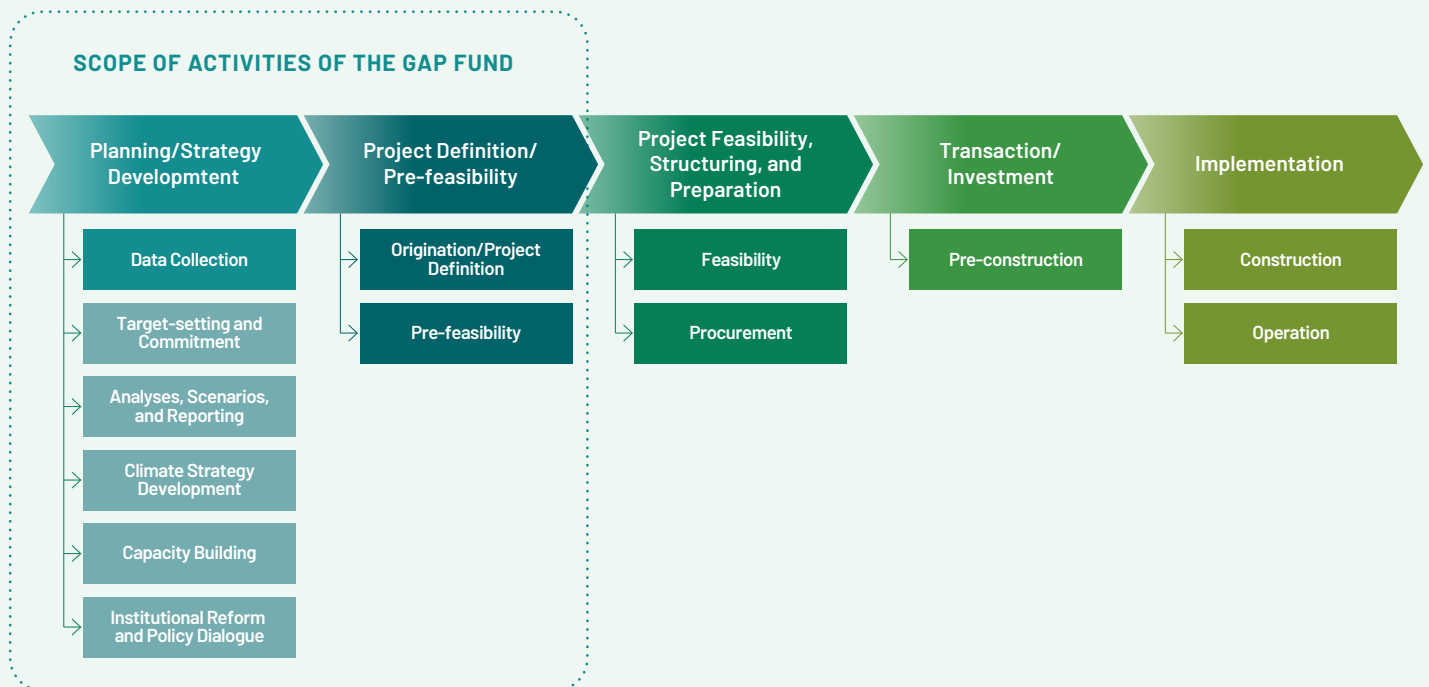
SCOPE OF ACTIVITIES OF THE GAP FUND

Planning/Strategy Developmtent

Data Collection

Target-setting and Commitment

Analyses, Scenarios, and Reporting

Climate Strategy Development

Capacity Building

Institutional Reform and Policy Dialogue

Project Definition/ Pre-feasibility

Origination/Project Definition

Pre-feasibility

Project Feasibility, Structuring, and Preparation

Feasibility

Procurement

Transaction/ Investment

Pre-construction

Implementation

Construction

Operation